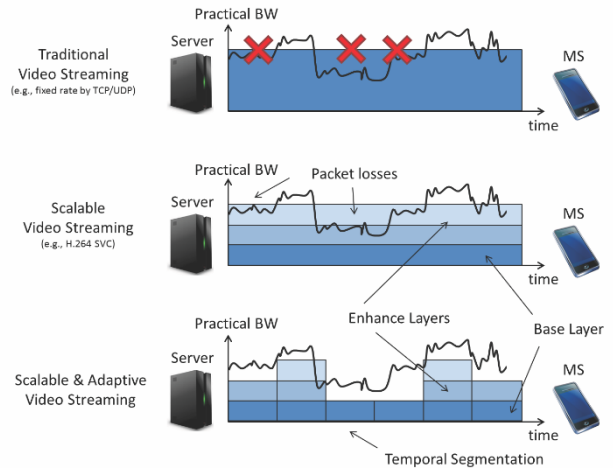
Traditional Video Streaming
(e.g., fixed rate by TCP/UDP)

Practical BW

Server

MS

time

Scalable Video Streaming
(e.g., H.264 SVC)

Practical BW

Packet losses

Server

MS

time

Enhance Layers

Base Layer

Scalable & Adaptive Video Streaming

Practical BW

Server

MS

time

Temporal Segmentation